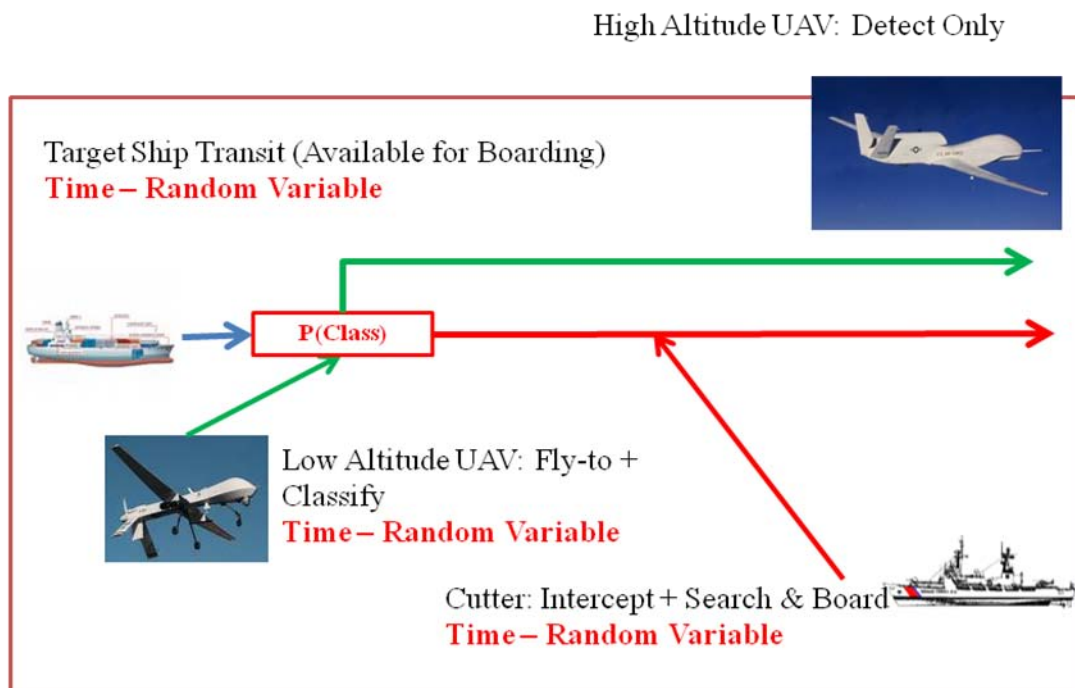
High Altitude UAV: Detect Only

Target Ship Transit (Available for Boarding)
Time – Random Variable

P(Class)

Low Altitude UAV: Fly-to + Classify
Time – Random Variable

Cutter: Intercept + Search & Board
Time – Random Variable